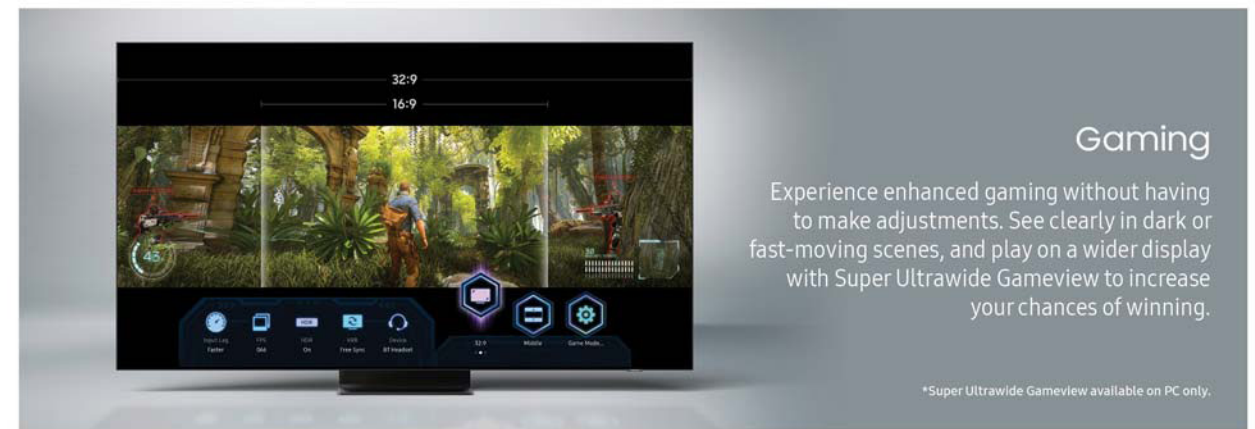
32:9

16:9

45

Input Lag
Faster

FPS
Std

HDR
On

VRR
Free Sync

Device
BT Headset

32:9

Middle

Game Mode...

Gaming

Experience enhanced gaming without having to make adjustments. See clearly in dark or fast-moving scenes, and play on a wider display with Super Ultrawide Gameview to increase your chances of winning.

*Super Ultrawide Gameview available on PC only.